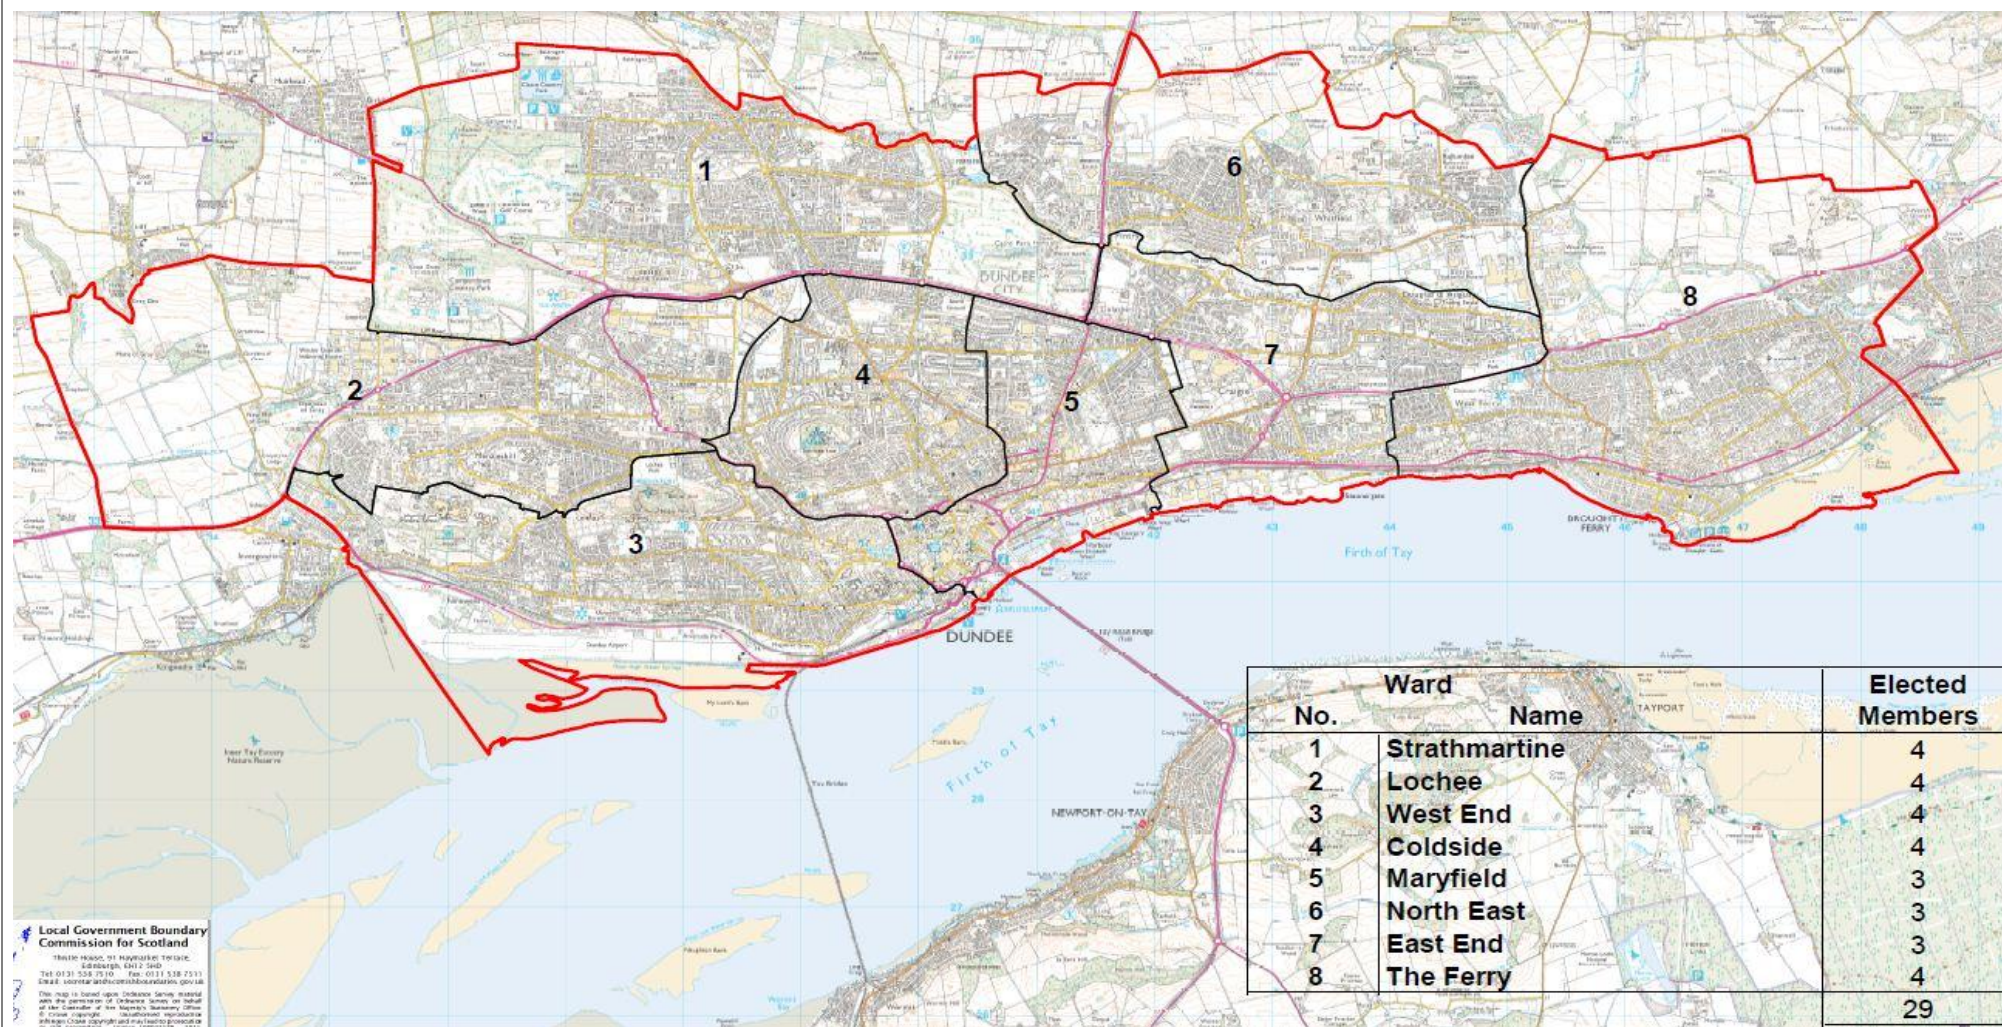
1

6

8

7

4

5

2

3

DUNDEE CITY

DUNDEE

Firth of Tay

Firth of Tay

BROUGHTY FERRY

NEWPORT-ON-TAY

TAYPORT

| Ward No. | Name | Elected Members |
|---|---|---|
| 1 | Strathmartine | 4 |
| 2 | Lochee | 4 |
| 3 | West End | 4 |
| 4 | Coldside | 4 |
| 5 | Maryfield | 3 |
| 6 | North East | 3 |
| 7 | East End | 3 |
| 8 | The Ferry | 4 |
| | | 29 |

Local Government Boundary Commission for Scotland

Thistle House, 91 Haymarket Terrace, Edinburgh, EH12 5HD
Tel: 0131 538 7510 Fax: 0131 538 7511
Email: secretariat@scottishboundaries.gov.uk

This map is based upon Ordnance Survey material with the permission of Ordnance Survey on behalf of the Controller of Her Majesty's Stationery Office © Crown copyright. Unauthorised reproduction infringes Crown copyright and may lead to prosecution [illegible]